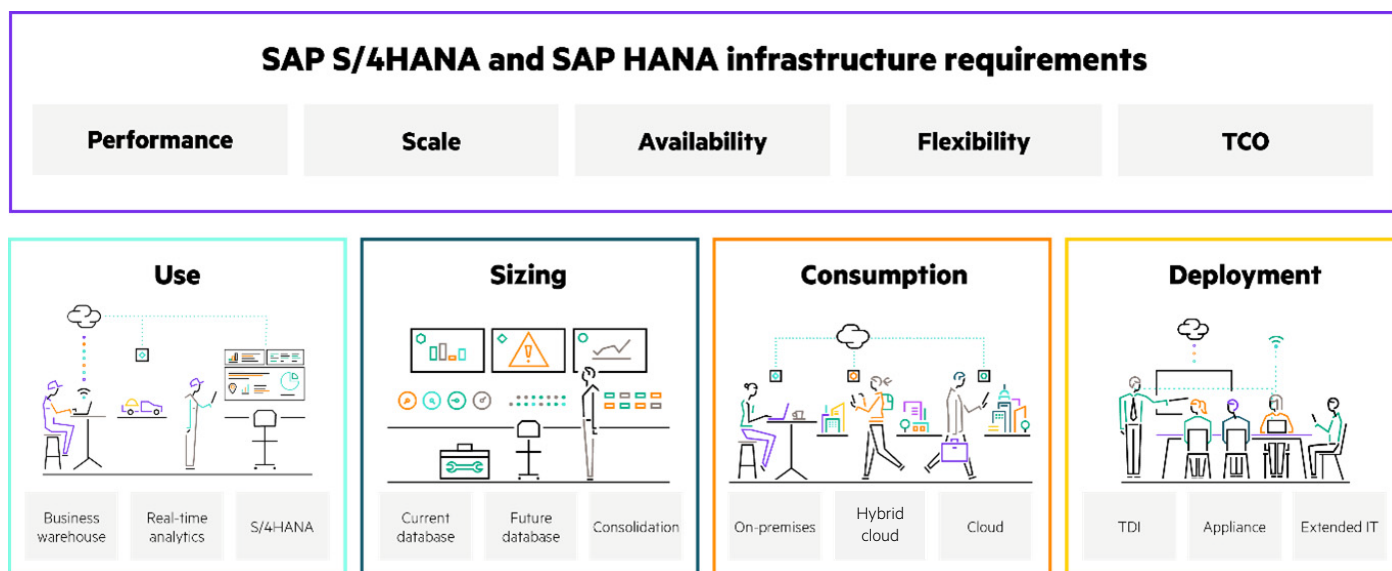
SAP S/4HANA and SAP HANA infrastructure requirements

Performance

Scale

Availability

Flexibility

TCO

Use

Business warehouse

Real-time analytics

S/4HANA

Sizing

Current database

Future database

Consolidation

Consumption

On-premises

Hybrid cloud

Cloud

Deployment

TDI

Appliance

Extended IT